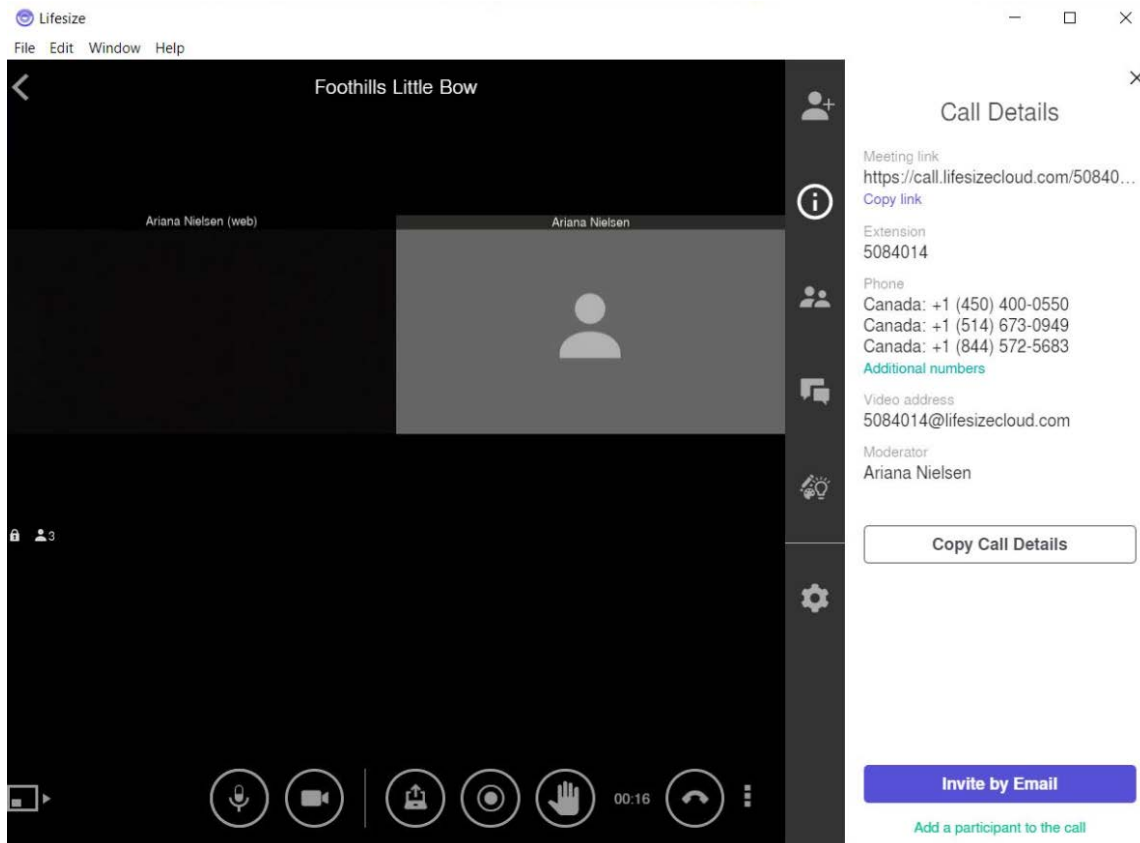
Lifesize

File Edit Window Help

Foothills Little Bow

Ariana Nielsen (web)

Ariana Nielsen

3

00:16

Call Details

Meeting link
https://call.lifesizecloud.com/50840...
Copy link

Extension
5084014

Phone
Canada: +1 (450) 400-0550
Canada: +1 (514) 673-0949
Canada: +1 (844) 572-5683
Additional numbers

Video address
5084014@lifesizecloud.com

Moderator
Ariana Nielsen

Copy Call Details

Invite by Email

Add a participant to the call